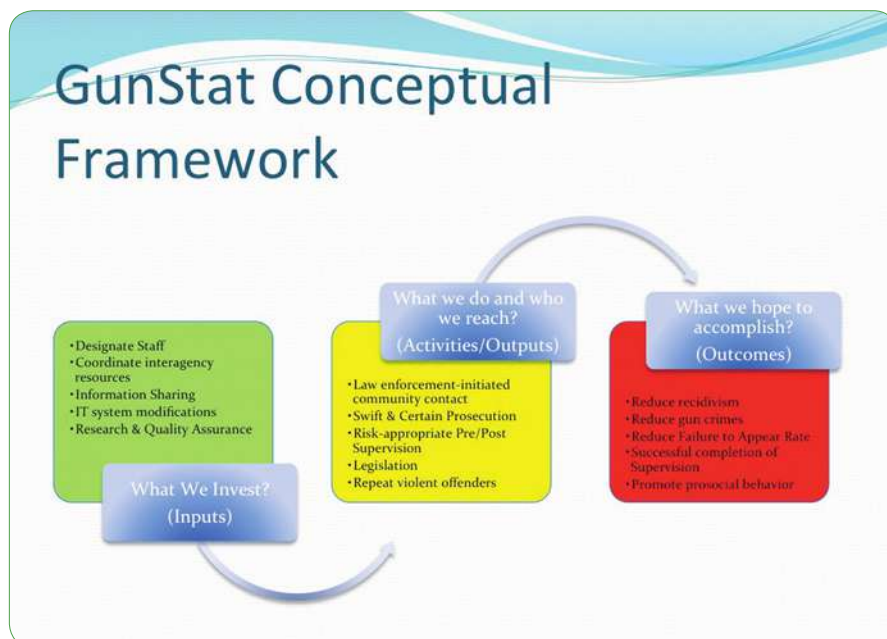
GunStat Conceptual Framework

•Designate Staff
•Coordinate interagency resources
•Information Sharing
•IT system modifications
•Research & Quality Assurance

What We Invest?
(Inputs)

What we do and who we reach?
(Activities/Outputs)

•Law enforcement-initiated community contact
•Swift & Certain Prosecution
•Risk-appropriate Pre/Post Supervision
•Legislation
•Repeat violent offenders

What we hope to accomplish?
(Outcomes)

•Reduce recidivism
•Reduce gun crimes
•Reduce Failure to Appear Rate
•Successful completion of Supervision
•Promote prosocial behavior